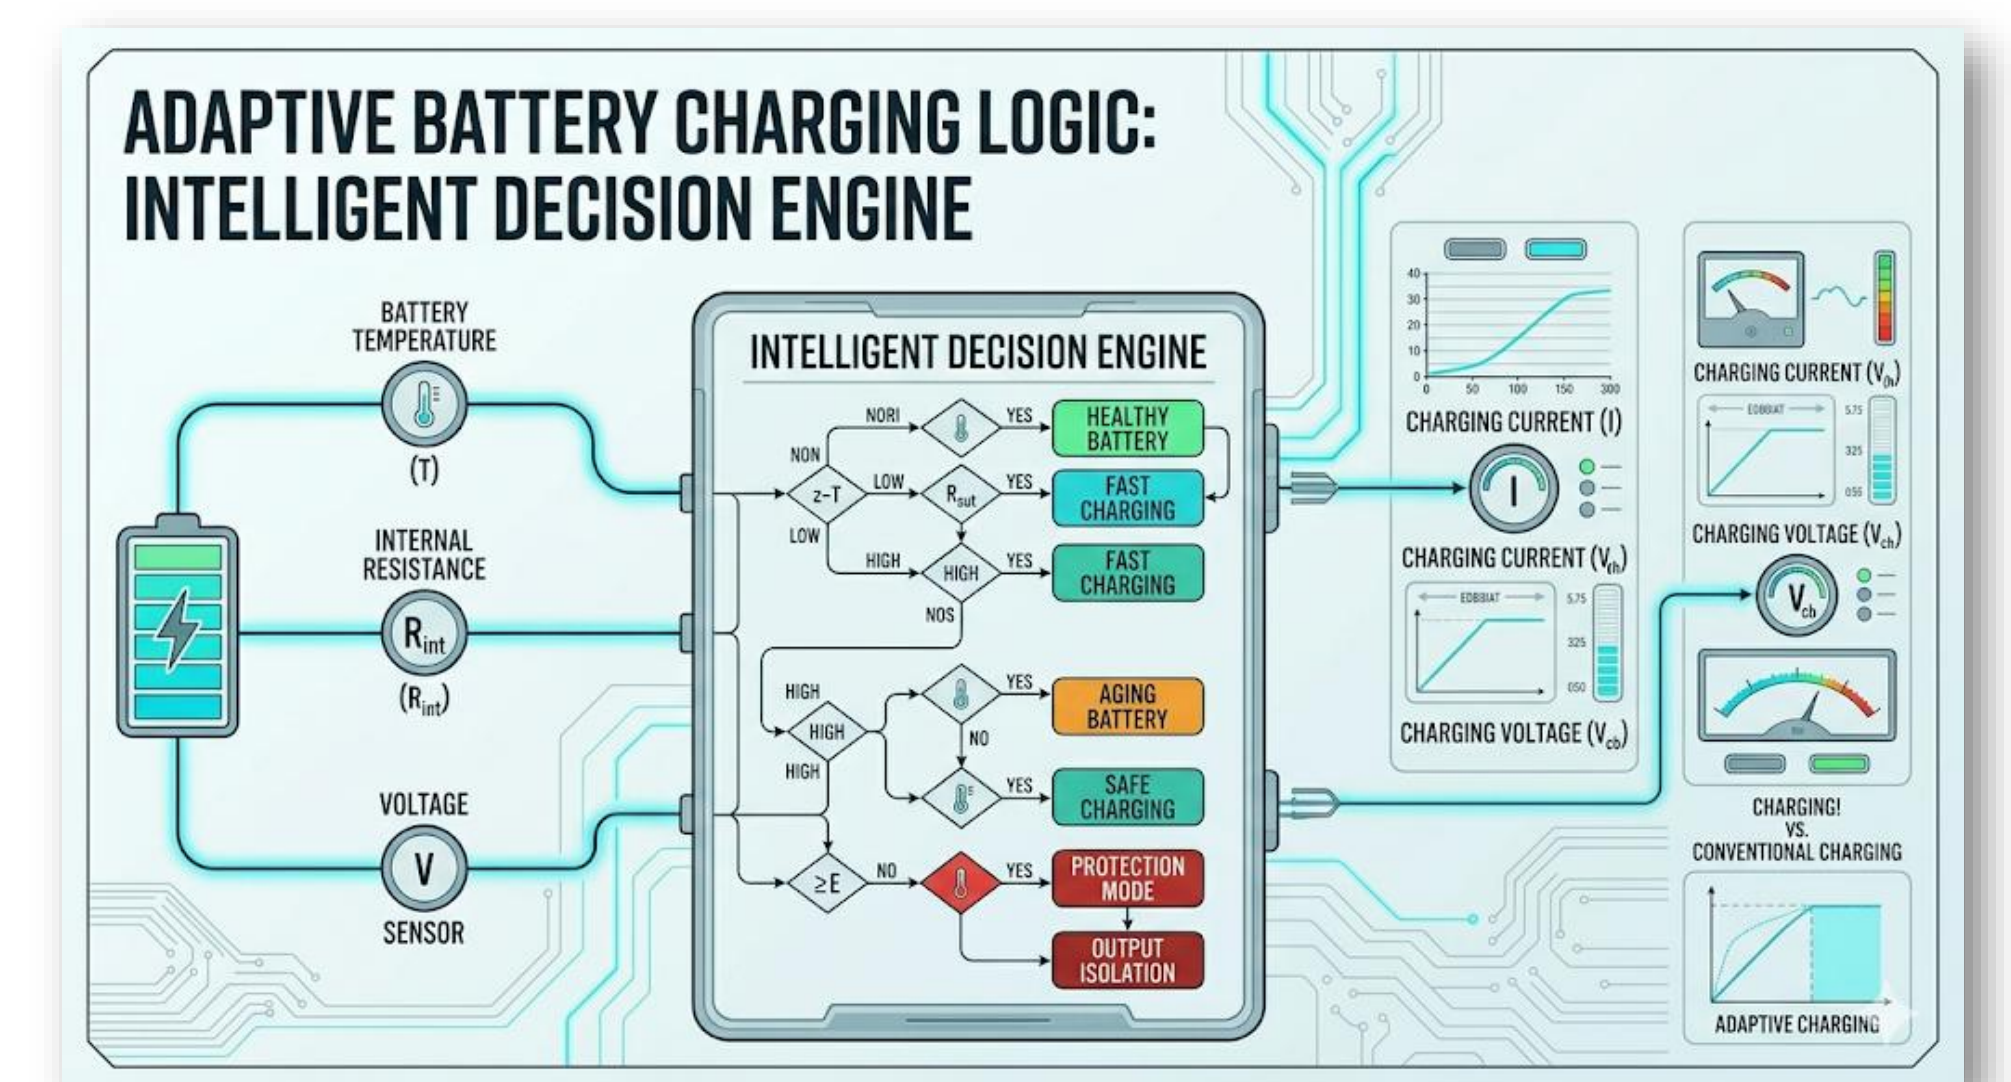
ADAPTIVE BATTERY CHARGING LOGIC: INTELLIGENT DECISION ENGINE

BATTERY TEMPERATURE
(T)

INTERNAL RESISTANCE
$R_{int}$
($R_{int}$)

VOLTAGE
V
SENSOR

INTELLIGENT DECISION ENGINE

NORI
YES
HEALTHY BATTERY
NON
z-T
LOW
$R_{sut}$
YES
FAST CHARGING
LOW
HIGH
HIGH
YES
FAST CHARGING
NOS

HIGH
HIGH
HIGH
YES
AGING BATTERY
NO
YES
SAFE CHARGING

≥E
NO
YES
PROTECTION MODE
OUTPUT ISOLATION

40
30
20
10
0
0 50 100 150 300
CHARGING CURRENT (I)
I
CHARGING CURRENT ($V_{th}$)
EDBBIAT
5.75
325
050
CHARGING VOLTAGE ($V_{cb}$)

CHARGING CURRENT ($V_{0h}$)
EDBBIAT
5.75
325
056
CHARGING VOLTAGE ($V_{ch}$)
$V_{ch}$

CHARGING!
VS.
CONVENTIONAL CHARGING

ADAPTIVE CHARGING